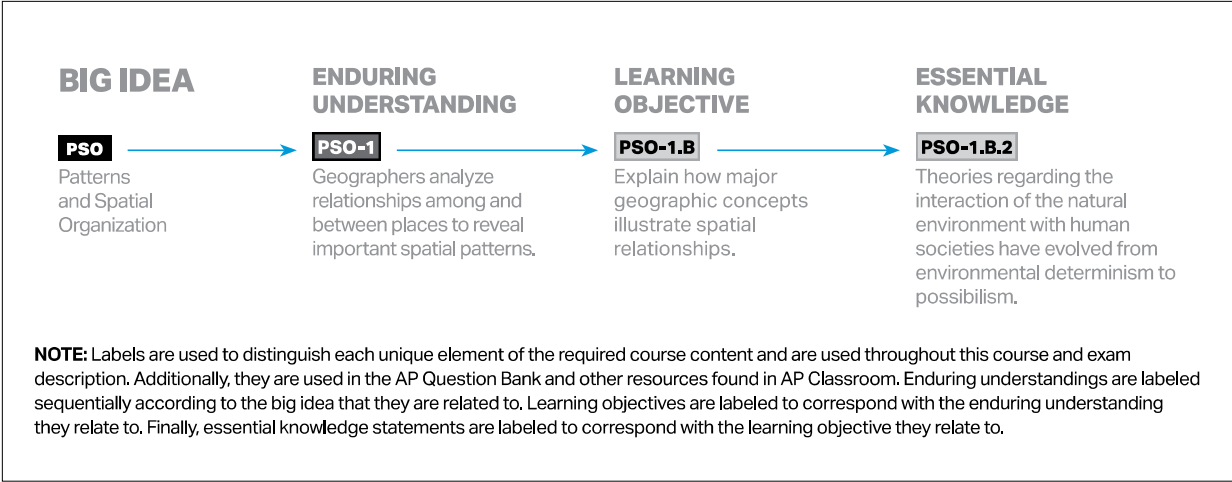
BIG IDEA

PSO

Patterns and Spatial Organization

ENDURING UNDERSTANDING

PSO-1

Geographers analyze relationships among and between places to reveal important spatial patterns.

LEARNING OBJECTIVE

PSO-1.B

Explain how major geographic concepts illustrate spatial relationships.

ESSENTIAL KNOWLEDGE

PSO-1.B.2

Theories regarding the interaction of the natural environment with human societies have evolved from environmental determinism to possibilism.

NOTE: Labels are used to distinguish each unique element of the required course content and are used throughout this course and exam description. Additionally, they are used in the AP Question Bank and other resources found in AP Classroom. Enduring understandings are labeled sequentially according to the big idea that they are related to. Learning objectives are labeled to correspond with the enduring understanding they relate to. Finally, essential knowledge statements are labeled to correspond with the learning objective they relate to.